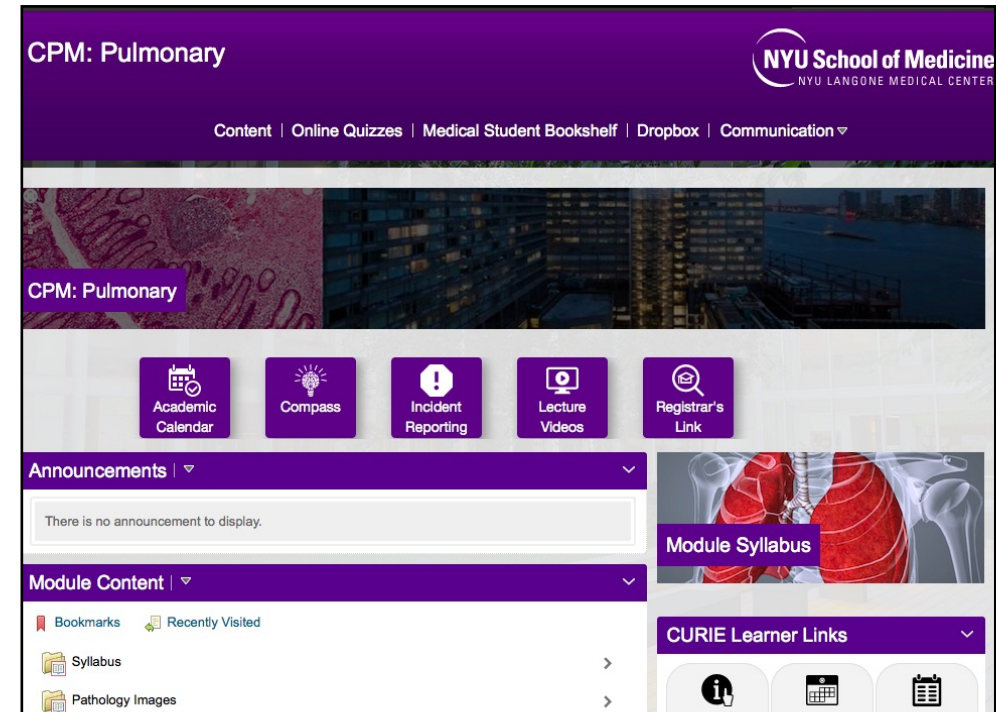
CPM: Pulmonary

NYU School of Medicine
NYU LANGONE MEDICAL CENTER

Content | Online Quizzes | Medical Student Bookshelf | Dropbox | Communication

CPM: Pulmonary

Academic Calendar

Compass

Incident Reporting

Lecture Videos

Registrar's Link

Announcements |

There is no announcement to display.

Module Syllabus

Module Content |

Bookmarks

Recently Visited

Syllabus

Pathology Images

CURIE Learner Links